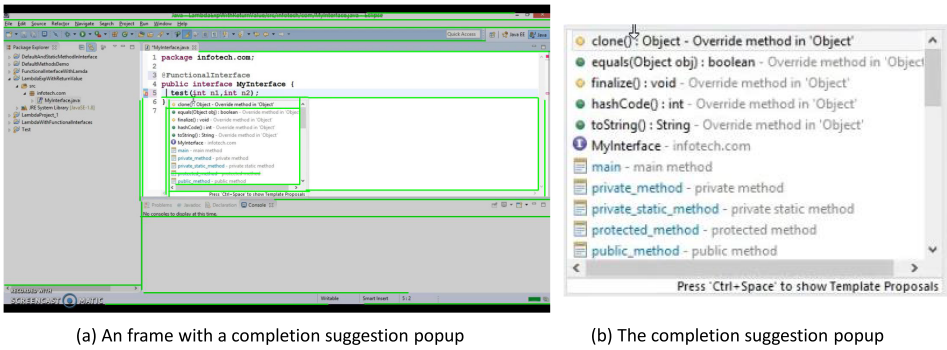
java - LambdaExpWithReturnValue/src/infotech.com/MyInterface.java - Eclipse

File Edit Source Refactor Navigate Search Project Run Window Help

Quick Access

Package Explorer

DefaultAndStaticMethodInInterface
DefaultMethodsDemo
FunctionalInterfaceWithLamda
LambdaExpWithReturnValue
src
infotech.com
MyInterface.java
JRE System Library [JavaSE-1.8]
LambdaProject_1
LambdaWithFunctionalInterfaces
Test

*MyInterface.java

1 package infotech.com;
2
3 @FunctionalInterface
4 public interface MyInterface {
5 test(int n1,int n2);
6 }
7

clone() : Object - Override method in 'Object'
equals(Object obj) : boolean - Override method in 'Object'
finalize() : void - Override method in 'Object'
hashCode() : int - Override method in 'Object'
toString() : String - Override method in 'Object'
MyInterface - infotech.com
main - main method
private_method - private method
private_static_method - private static method
protected_method - protected method
public_method - public method
Press 'Ctrl+Space' to show Template Proposals

Problems Javadoc Declaration Console
No consoles to display at this time.

Writable Smart Insert 5 : 2

RECORDED WITH SCREENCAST MATIC

(a) An frame with a completion suggestion popup

clone() : Object - Override method in 'Object'
equals(Object obj) : boolean - Override method in 'Object
finalize() : void - Override method in 'Object'
hashCode() : int - Override method in 'Object'
toString() : String - Override method in 'Object'
MyInterface - infotech.com
main - main method
private_method - private method
private_static_method - private static method
protected_method - protected method
public_method - public method
Press 'Ctrl+Space' to show Template Proposals

(b) The completion suggestion popup